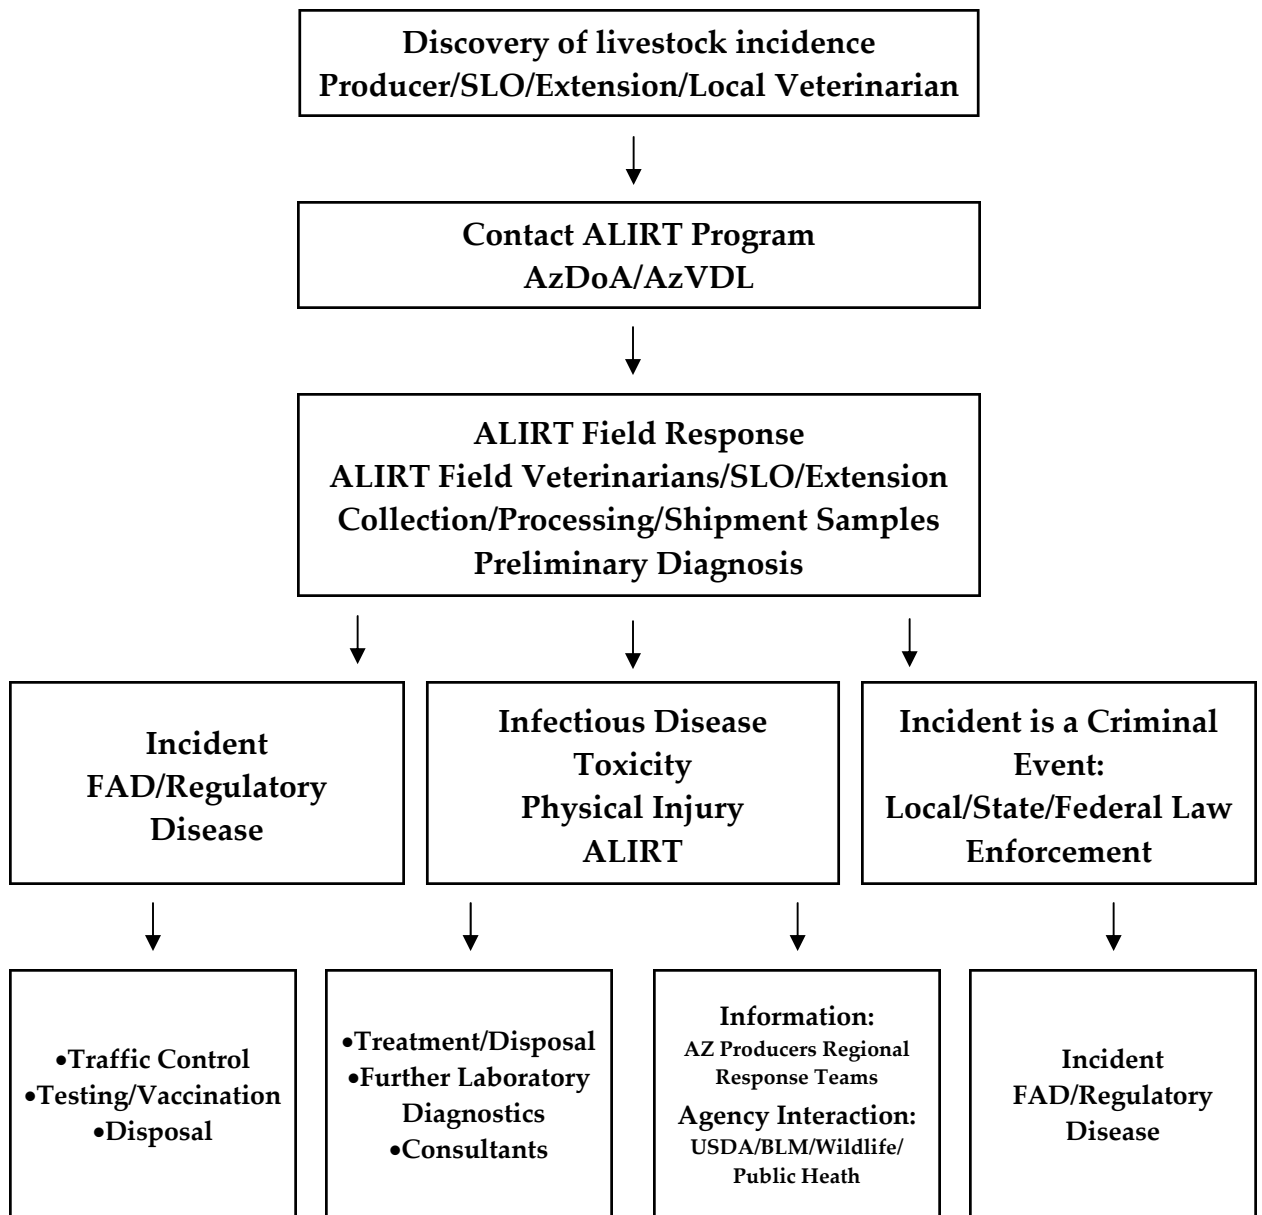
Discovery of livestock incidence
Producer/SLO/Extension/Local Veterinarian

Contact ALIRT Program
AzDoA/AzVDL

ALIRT Field Response
ALIRT Field Veterinarians/SLO/Extension
Collection/Processing/Shipment Samples
Preliminary Diagnosis

Incident
FAD/Regulatory
Disease

Infectious Disease
Toxicity
Physical Injury
ALIRT

Incident is a Criminal Event:
Local/State/Federal Law Enforcement

•Traffic Control
•Testing/Vaccination
•Disposal

•Treatment/Disposal
•Further Laboratory Diagnostics
•Consultants

Information:
AZ Producers Regional Response Teams
Agency Interaction:
USDA/BLM/Wildlife/Public Heath

Incident
FAD/Regulatory
Disease